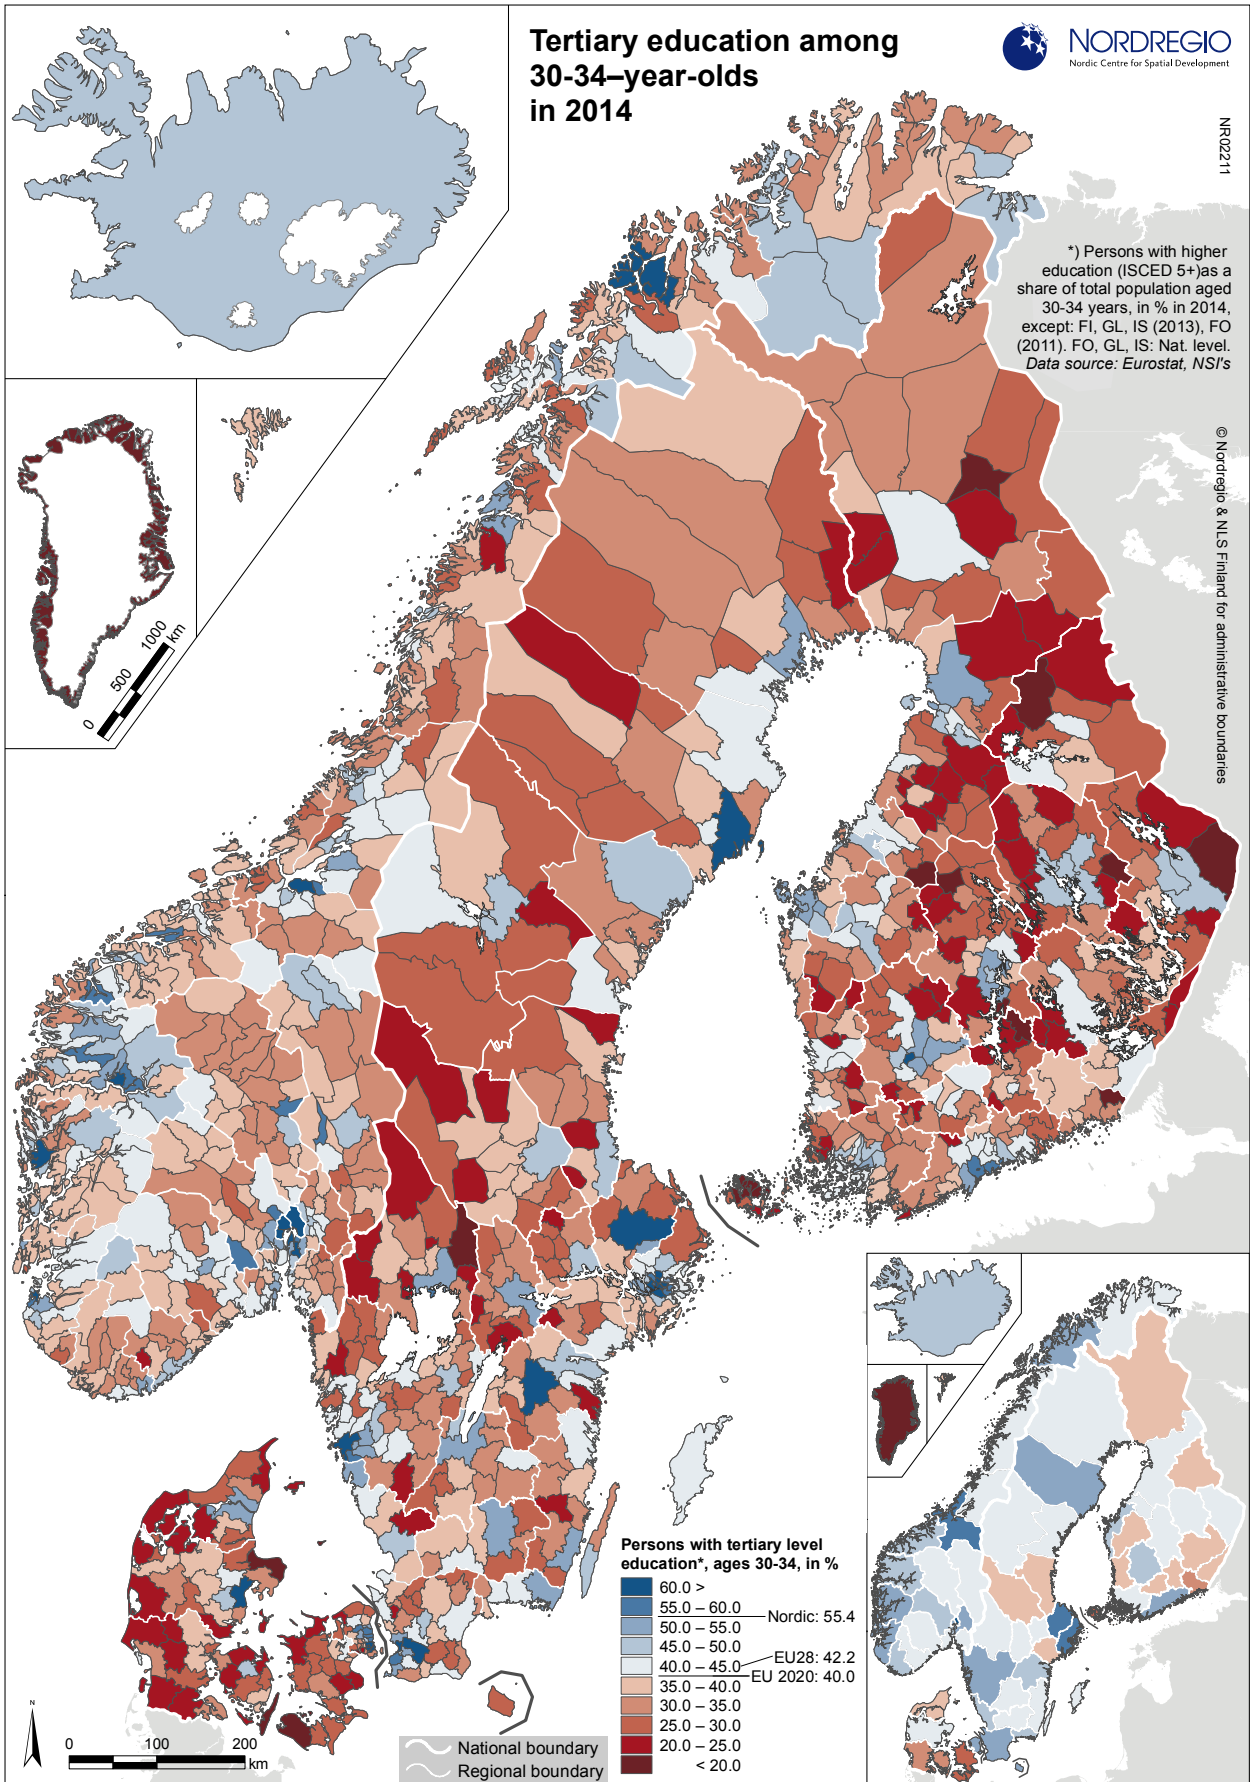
Tertiary education among 30-34–year-olds in 2014

NORDREGIO
Nordic Centre for Spatial Development

NR02211

*) Persons with higher education (ISCED 5+)as a share of total population aged 30-34 years, in % in 2014, except: FI, GL, IS (2013), FO (2011). FO, GL, IS: Nat. level.
Data source: Eurostat, NSI's

© Nordregio & NLS Finland for administrative boundaries

0
500
1000 km

Persons with tertiary level education*, ages 30-34, in %

60.0 >
55.0 – 60.0
50.0 – 55.0
45.0 – 50.0
40.0 – 45.0
35.0 – 40.0
30.0 – 35.0
25.0 – 30.0
20.0 – 25.0
< 20.0

Nordic: 55.4
EU28: 42.2
EU 2020: 40.0

National boundary
Regional boundary

N
0 100 200 km